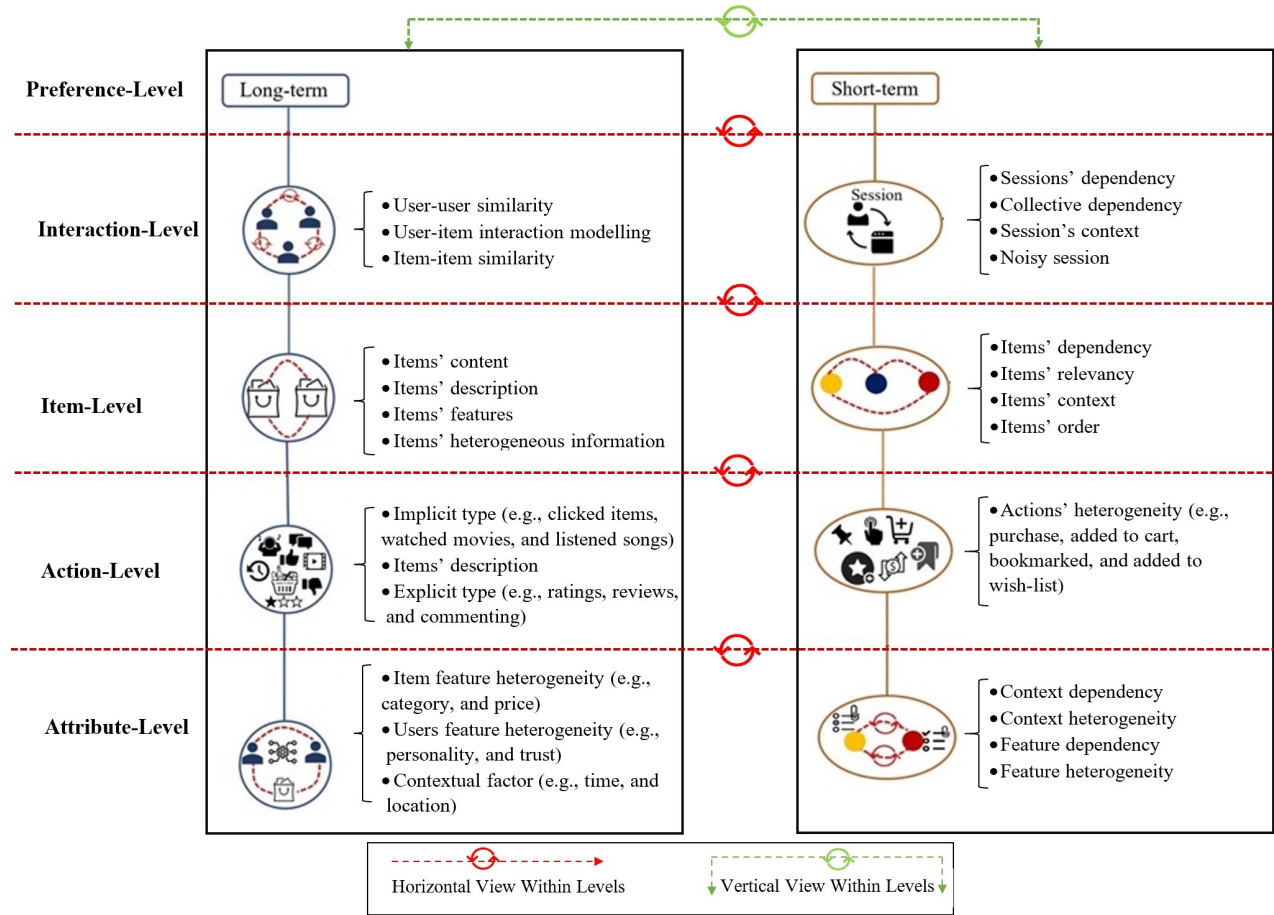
Preference-Level

Long-term

Short-term

Interaction-Level

• User-user similarity
• User-item interaction modelling
• Item-item similarity

Session

• Sessions' dependency
• Collective dependency
• Session's context
• Noisy session

Item-Level

• Items' content
• Items' description
• Items' features
• Items' heterogeneous information

• Items' dependency
• Items' relevancy
• Items' context
• Items' order

Action-Level

• Implicit type (e.g., clicked items, watched movies, and listened songs)
• Items' description
• Explicit type (e.g., ratings, reviews, and commenting)

• Actions' heterogeneity (e.g., purchase, added to cart, bookmarked, and added to wish-list)

Attribute-Level

• Item feature heterogeneity (e.g., category, and price)
• Users feature heterogeneity (e.g., personality, and trust)
• Contextual factor (e.g., time, and location)

• Context dependency
• Context heterogeneity
• Feature dependency
• Feature heterogeneity

Horizontal View Within Levels

Vertical View Within Levels